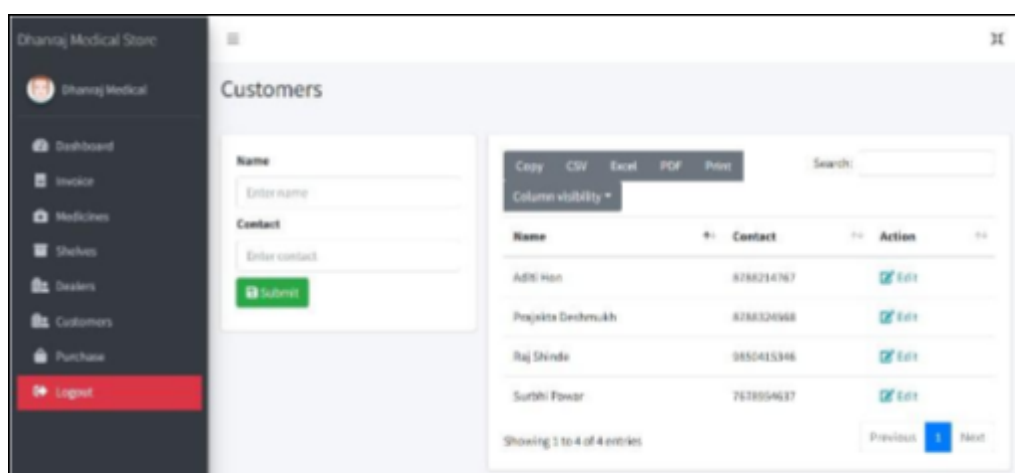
Dhanraj Medical Store

Dhanraj Medical

Dashboard

Invoice

Medicines

Shelves

Dealers

Customers

Purchase

Logout

≡

Customers

Name

Enter name

Contact

Enter contact

Submit

Copy CSV Excel PDF Print

Column visibility ▾

Search:

| Name | Contact | Action |
|---|---|---|
| Aditi Hon | 8788214767 | Edit |
| Prajakta Deshmukh | 8788324968 | Edit |
| Raj Shinde | 9850415346 | Edit |
| Surbhi Powar | 7678954637 | Edit |

Showing 1 to 4 of 4 entries

Previous 1 Next